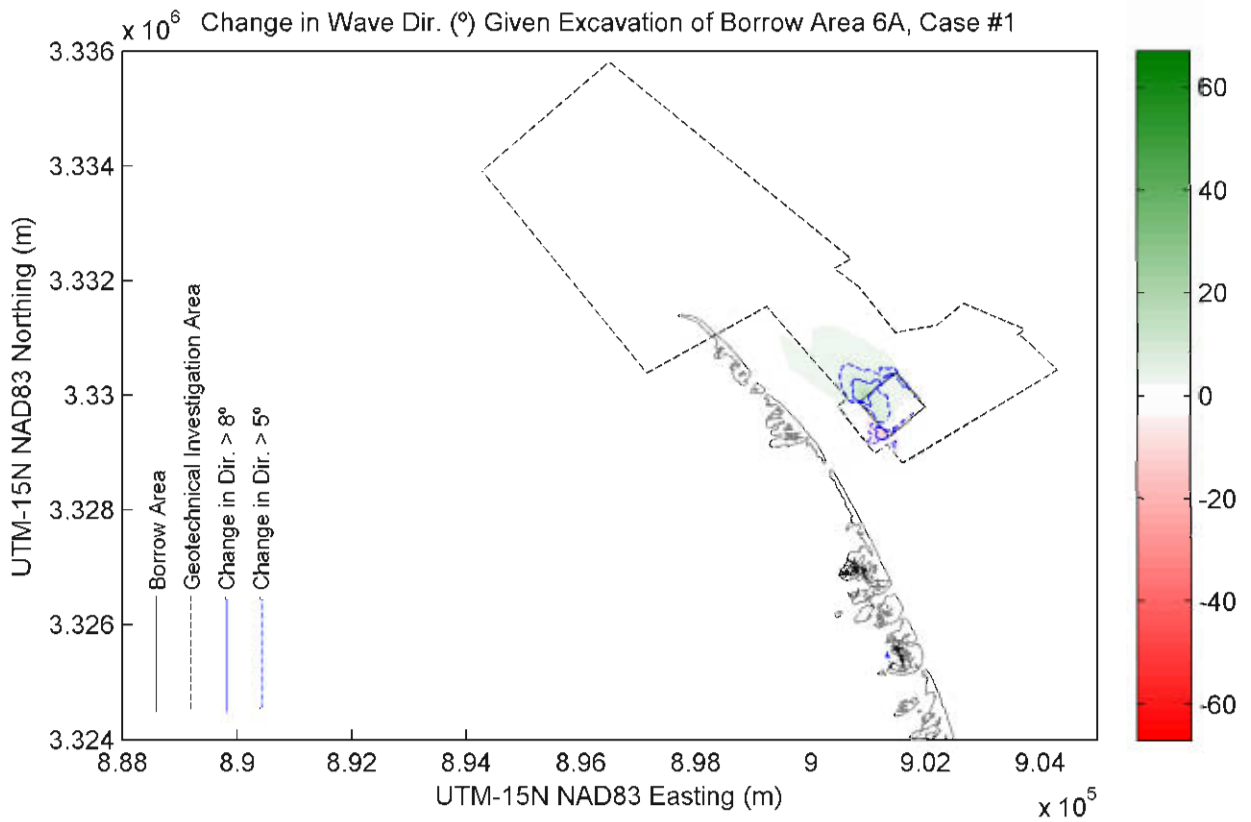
$x\ 10^6$ Change in Wave Dir. (°) Given Excavation of Borrow Area 6A, Case #1

3.336
3.334
3.332
3.33
3.328
3.326
3.324

UTM-15N NAD83 Northing (m)

Borrow Area
Geotechnical Investigation Area
Change in Dir. > 8°
Change in Dir. > 5°

8.88
8.9
8.92
8.94
8.96
8.98
9
9.02
9.04

UTM-15N NAD83 Easting (m)

$x\ 10^5$

60
40
20
0
-20
-40
-60